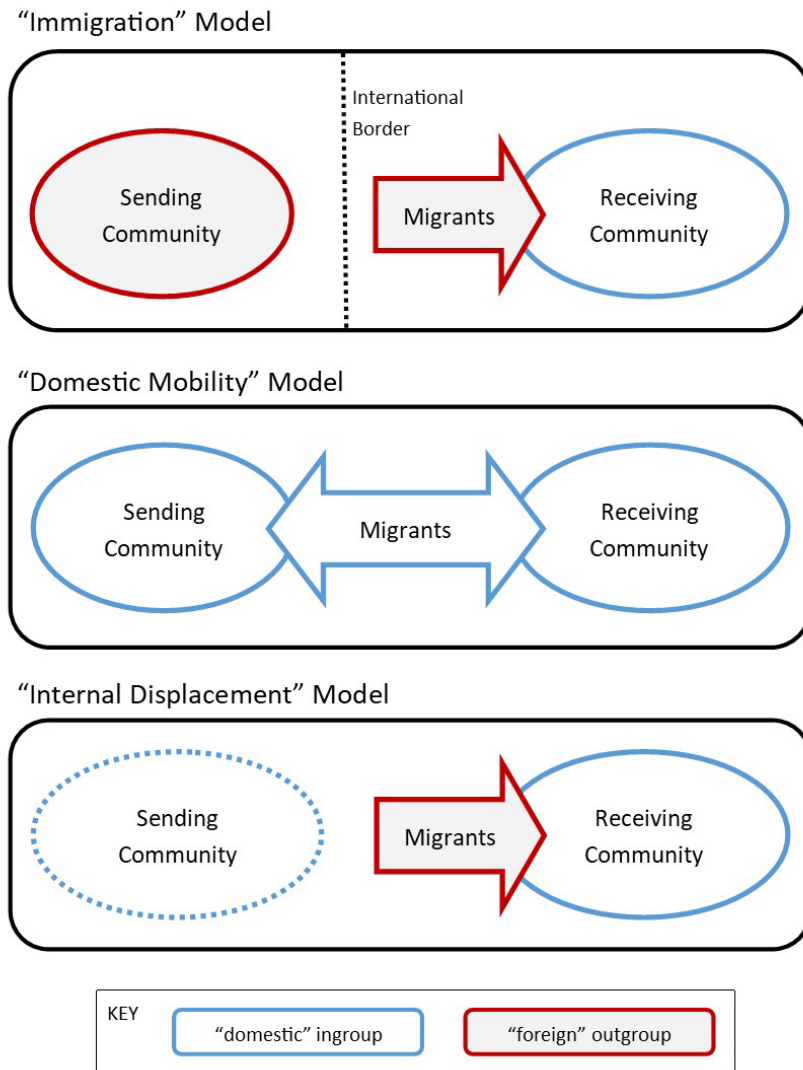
“Immigration” Model

International Border

Sending Community

Migrants

Receiving Community

“Domestic Mobility” Model

Sending Community

Migrants

Receiving Community

“Internal Displacement” Model

Sending Community

Migrants

Receiving Community

KEY

“domestic” ingroup

“foreign” outgroup